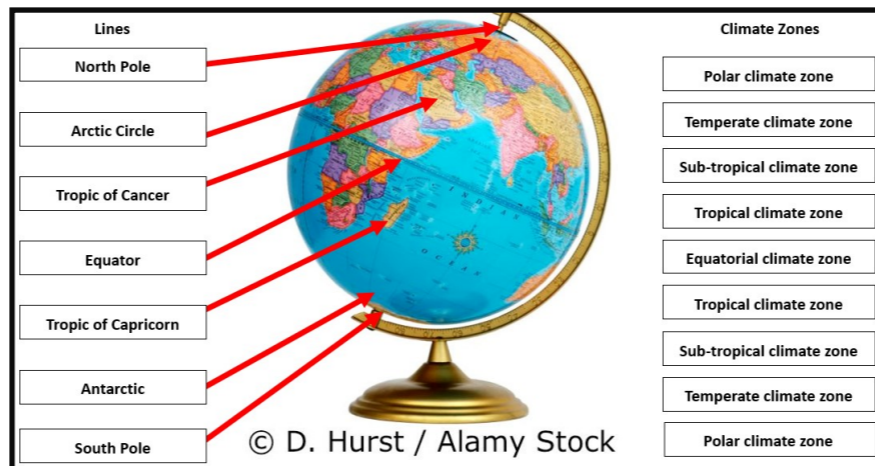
Lines

North Pole

Arctic Circle

Tropic of Cancer

Equator

Tropic of Capricorn

Antarctic

South Pole

Climate Zones

Polar climate zone

Temperate climate zone

Sub-tropical climate zone

Tropical climate zone

Equatorial climate zone

Tropical climate zone

Sub-tropical climate zone

Temperate climate zone

Polar climate zone

© D. Hurst / Alamy Stock